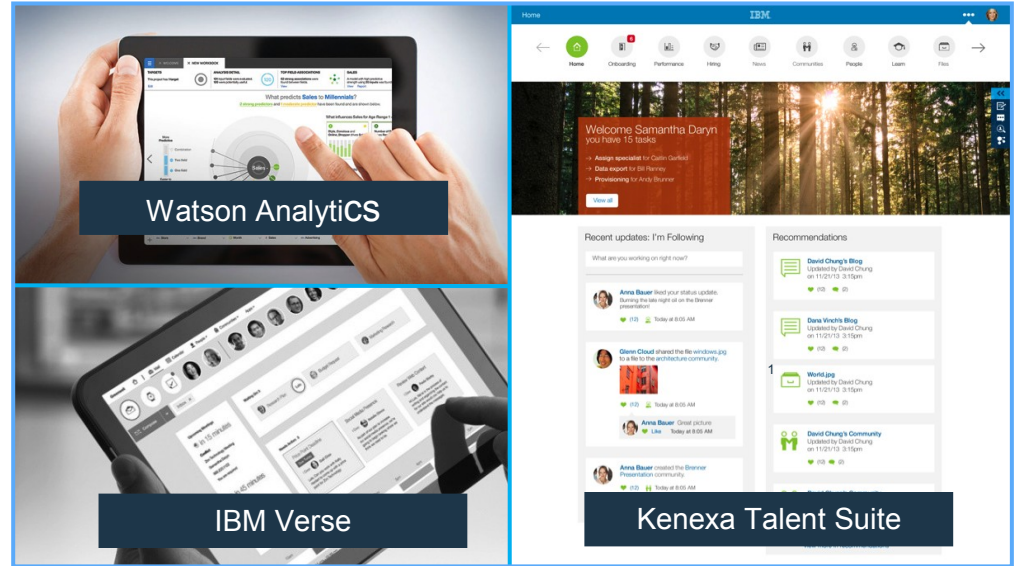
NEW WORKBOOK

What predicts Sales to Millennials?

Sales

Watson AnalytiCS

IBM Verse

Home

IBM

Home

Onboarding

Performance

Hiring

News

Communities

People

Learn

Files

Welcome Samantha Daryn
you have 15 tasks

Assign specialist for Caitlin Garfield

Data export for Bill Ramey

Provisioning for Andy Brunner

View all

Recent updates: I'm Following

What are you working on right now?

Anna Bauer liked your status update. Burning the late night oil on the Brenner presentation.

(12) Today at 8:05 AM

Glenn Cloud shared the file windows.jpg to a file to the architecture community.

(12) Today at 8:05 AM

David Chung Great picture

Like Today at 8:05 AM

Anna Bauer created the Brenner Presentation community.

(12) Today at 8:05 AM

Recommendations

David Chung's Blog
Updated by David Chung
on 11/21/13 3:15pm

(12) (2)

Dana Vinch's Blog
Updated by David Chung
on 11/21/13 3:15pm

(12) (2)

World.jpg
Updated by David Chung
on 11/21/13 3:15pm

(12) (2)

David Chung's Community
Updated by David Chung
on 11/21/13 3:15pm

(12) (2)

Kenexa Talent Suite